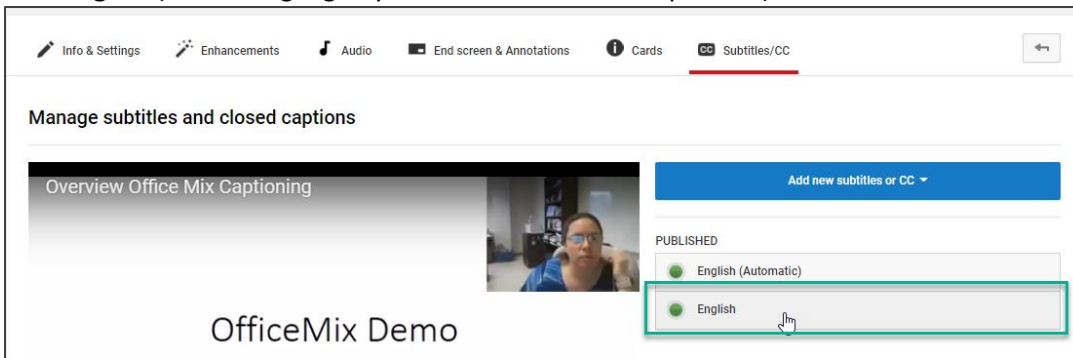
Info & Settings
Enhancements
Audio
End screen & Annotations
Cards
Subtitles/CC

Manage subtitles and closed captions

Overview Office Mix Captioning

OfficeMix Demo

Add new subtitles or CC

PUBLISHED

English (Automatic)

English